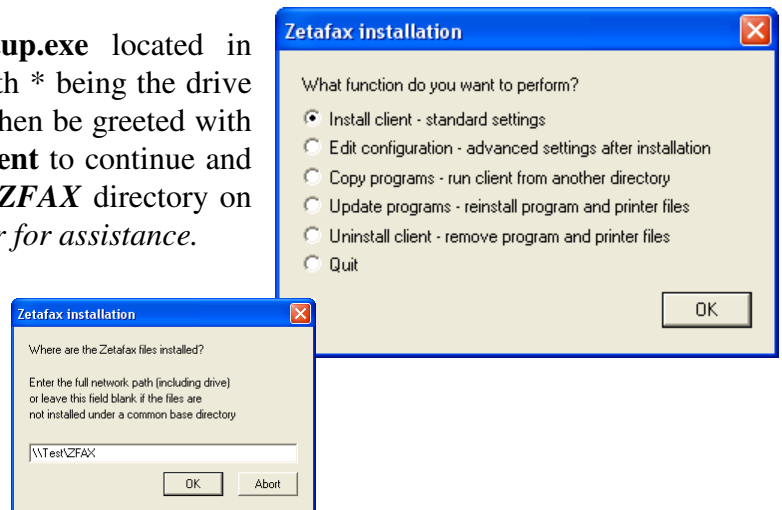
up.exe located in th * being the drive hen be greeted with ent to continue and ZFAX directory on r for assistance.

Zetafax installation

What function do you want to perform?

Install client - standard settings

Edit configuration - advanced settings after installation

Copy programs - run client from another directory

Update programs - reinstall program and printer files

Uninstall client - remove program and printer files

Quit

OK

Zetafax installation

Where are the Zetafax files installed?

Enter the full network path (including drive) or leave this field blank if the files are not installed under a common base directory

\\Test\ZFAX

OK

Abort